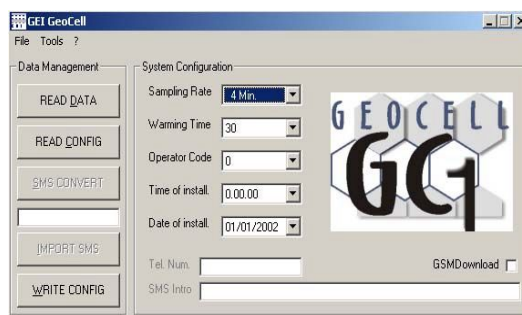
GEI GeoCell
File Tools ?
Data Management
READ DATA
READ CONFIG
SMS CONVERT
IMPORT SMS
WRITE CONFIG
System Configuration
Sampling Rate 4 Min.
Warming Time 30
Operator Code 0
Time of install. 0.00.00
Date of install. 01/01/2002
Tel. Num.
SMS Intro
GSMDownload
GEOCELL
GC1